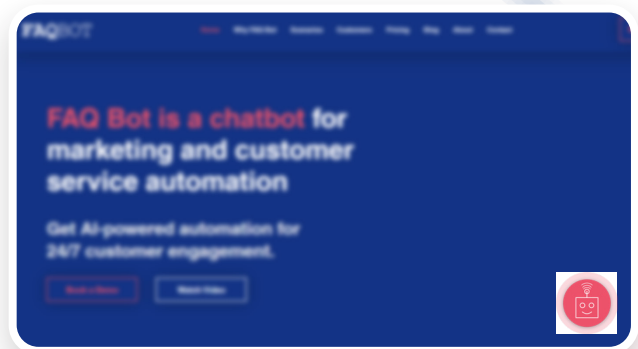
FAQBOT

Home Why FAQ Bot Scenarios Customers Pricing Blog About Contact

FAQ Bot is a chatbot for marketing and customer service automation

Get AI-powered automation for 24/7 customer engagement.

Book a Demo Watch Video